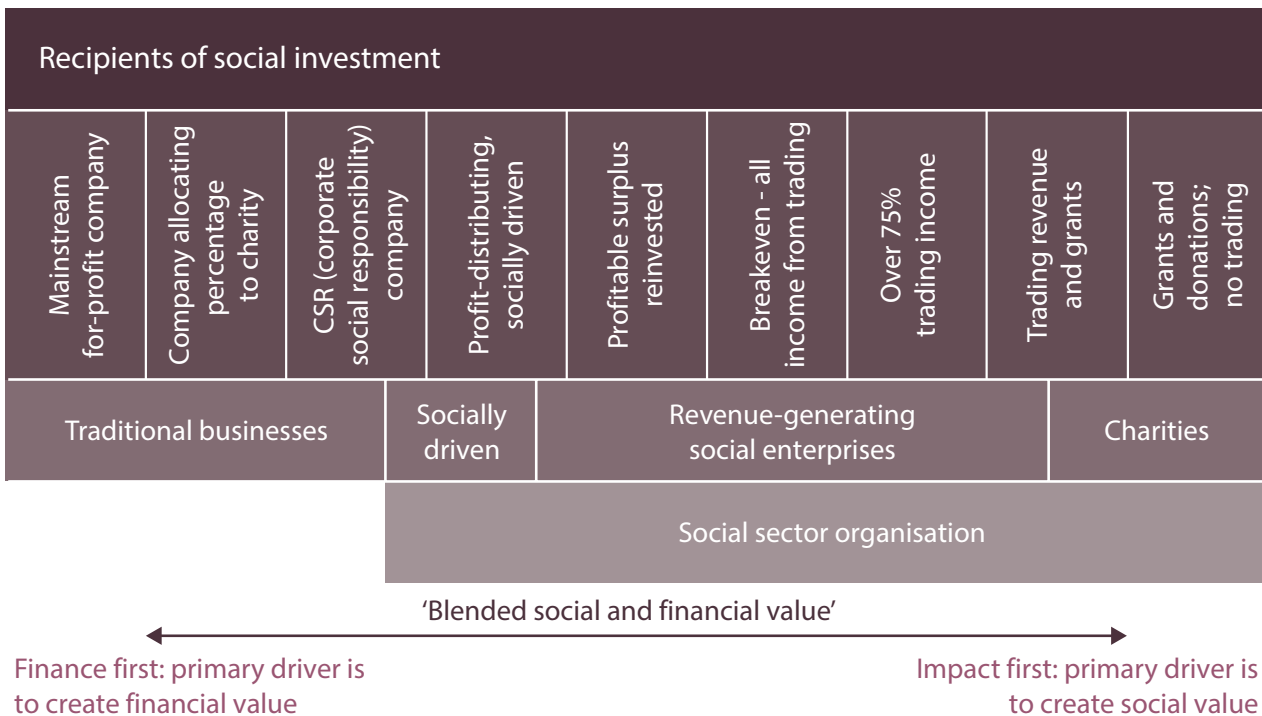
Recipients of social investment

| Mainstream for-profit company | Company allocating percentage to charity | CSR (corporate social responsibility) company | Profit-distributing, socially driven | Profitable surplus reinvested | Breakeven - all income from trading | Over 75% trading income | Trading revenue and grants | Grants and donations; no trading |
|---|---|---|---|---|---|---|---|---|

Traditional businesses

Socially driven

Revenue-generating social enterprises

Charities

Social sector organisation

'Blended social and financial value'

Finance first: primary driver is to create financial value

Impact first: primary driver is to create social value